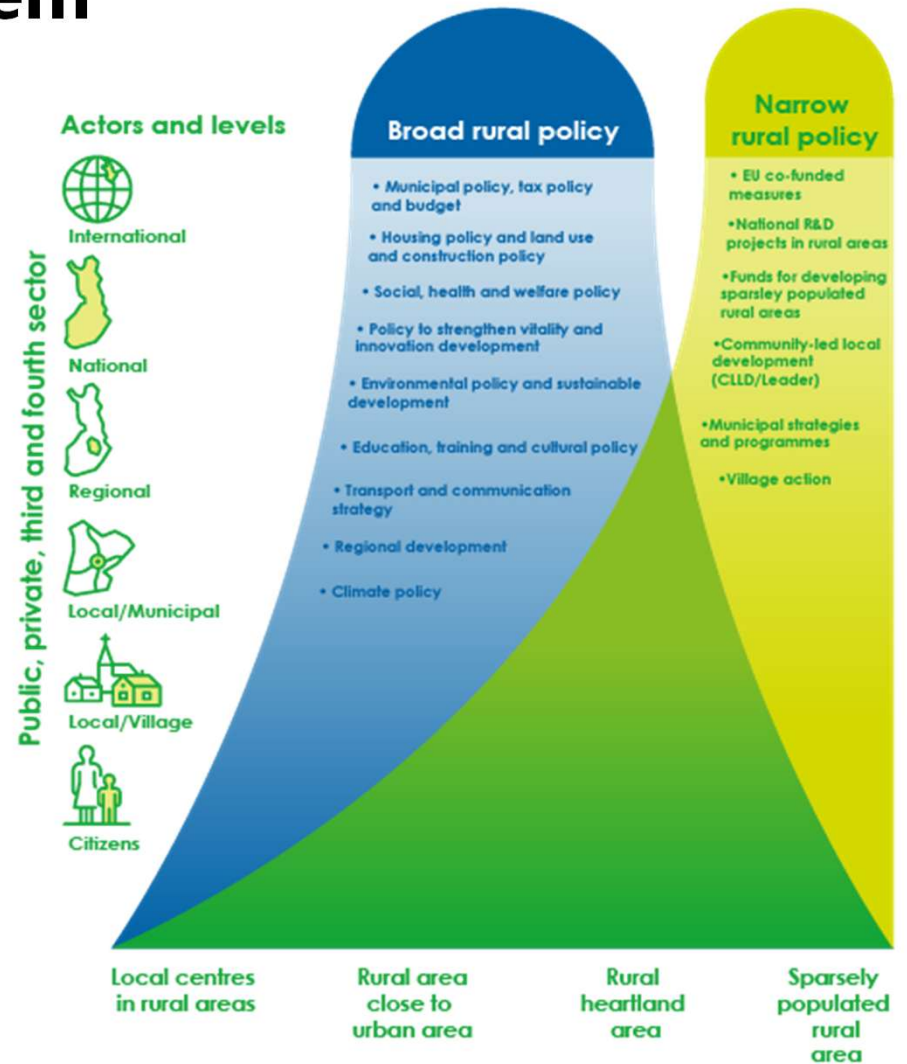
em

Actors and levels

International

National

Regional

Local/Municipal

Local/Village

Citizens

Public, private, third and fourth sector

Broad rural policy

• Municipal policy, tax policy and budget

• Housing policy and land use and construction policy

• Social, health and welfare policy

• Policy to strengthen vitality and innovation development

• Environmental policy and sustainable development

• Education, training and cultural policy

• Transport and communication strategy

• Regional development

• Climate policy

Narrow rural policy

• EU co-funded measures

•National R&D projects in rural areas

•Funds for developing sparsley populated rural areas

•Community-led local development (CLLD/Leader)

•Municipal strategies and programmes

•Village action

Local centres in rural areas

Rural area close to urban area

Rural heartland area

Sparsely populated rural area